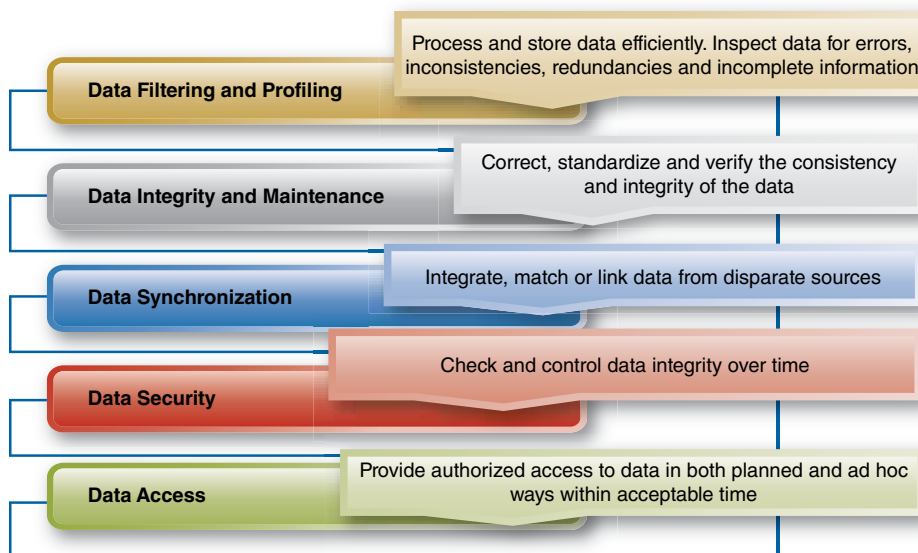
Data Filtering and Profiling

Process and store data efficiently. Inspect data for errors, inconsistencies, redundancies and incomplete information

Data Integrity and Maintenance

Correct, standardize and verify the consistency and integrity of the data

Data Synchronization

Integrate, match or link data from disparate sources

Data Security

Check and control data integrity over time

Data Access

Provide authorized access to data in both planned and ad hoc ways within acceptable time